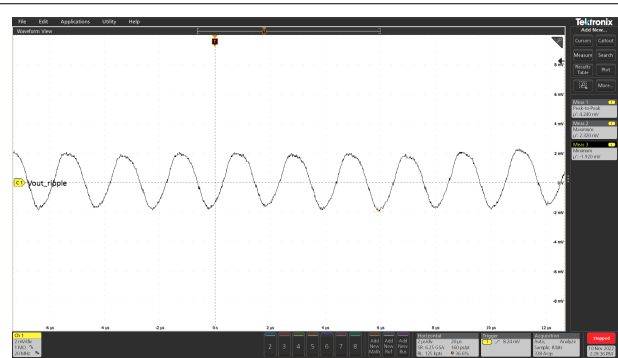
File Edit Applications Utility Help

Waveform View

Tektronix

Add New...

Cursors Callout

Measure Search

Results Table Plot

More...

Meas 1
Peak-to-Peak
μ': 4.240 mV

Meas 2
Maximum
μ': 2.320 mV

Meas 3
Minimum
μ': -1.920 mV

8 mV

6 mV

4 mV

2 mV

0 V

-2 mV

-4 mV

-6 mV

-8 mV

C1 Vout_ripple

-6 μs -4 μs -2 μs 0 s 2 μs 4 μs 6 μs 8 μs 10 μs 12 μs

Ch 1
2 mV/div
1MΩ
20 MHz

2 3 4 5 6 7 8

Add New Math

Add New Ref

Add New Bus

Horizontal
2 μs/div 20 μs
SR: 6.25 GS/s 160 ps/pt
RL: 125 kpts 26.6%

Trigger
8.20 mV

Acquisition
Auto, Analyze
Sample: 8 bits
100 Acqs

Stopped

10 Nov 2019
2:26:36 PM